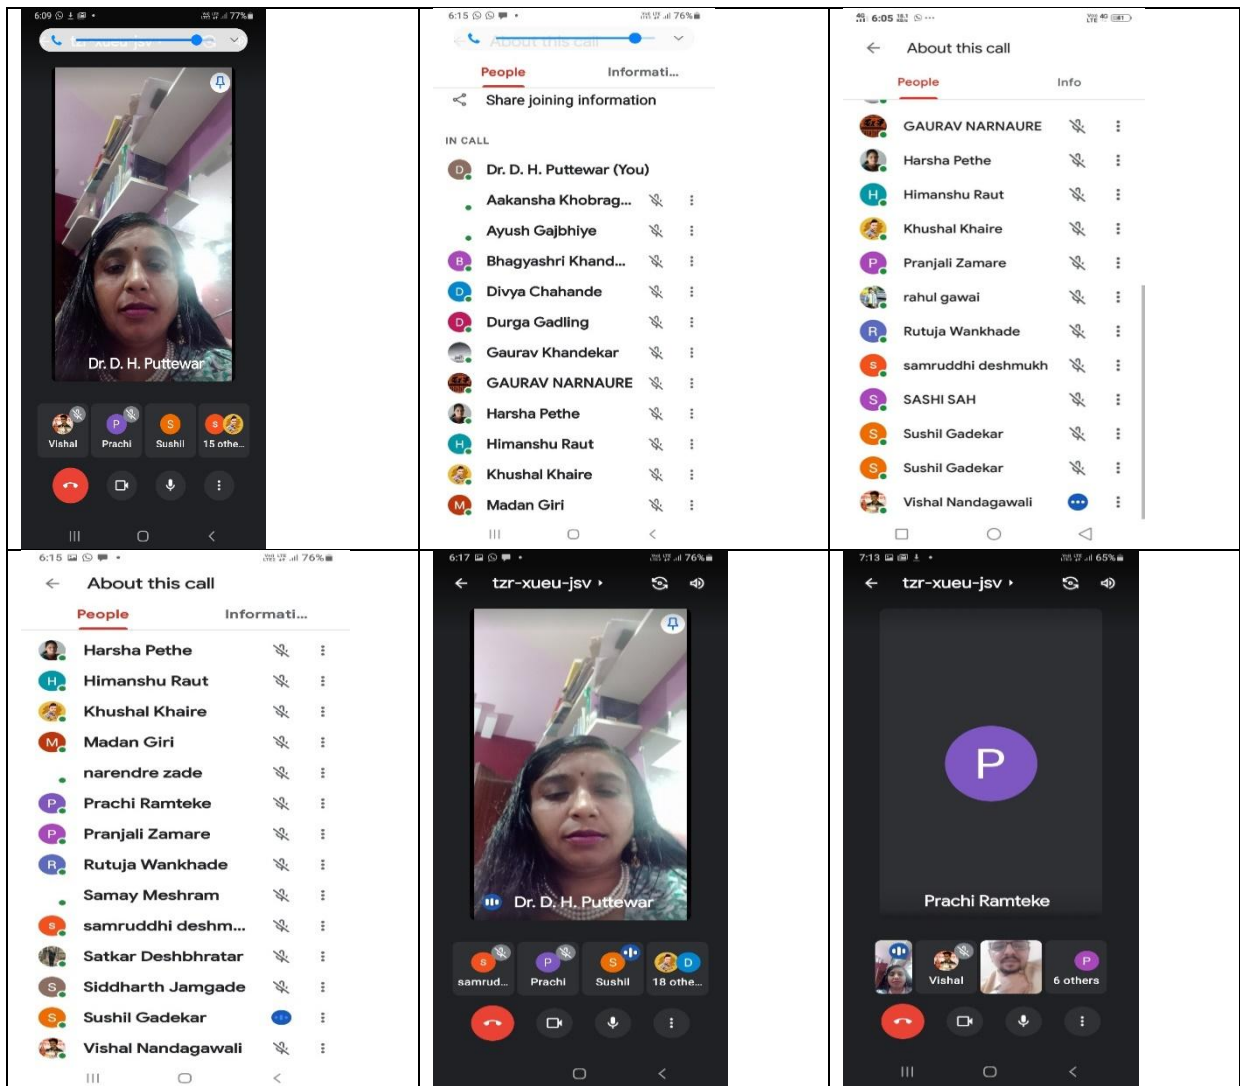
6:09 77%

Dr. D. H. Puttewar

Vishal Prachi S Sushil S 15 othe...

6:15 76%

About this call

People Informati...

Share joining information

IN CALL

D Dr. D. H. Puttewar (You)

Aakansha Khobrag...

Ayush Gajbhiye

B Bhagyashri Khand...

D Divya Chahande

D Durga Gadling

Gaurav Khandekar

GAURAV NARNAURE

Harsha Pethe

H Himanshu Raut

Khushal Khaire

M Madan Giri

6:05

About this call

People Info

GAURAV NARNAURE

Harsha Pethe

H Himanshu Raut

Khushal Khaire

P Pranjali Zamare

rahul gawai

R Rutuja Wankhade

S samruddhi deshmukh

S SASHI SAH

S Sushil Gadekar

S Sushil Gadekar

Vishal Nandagawali

6:15 76%

About this call

People Informati...

Harsha Pethe

H Himanshu Raut

Khushal Khaire

M Madan Giri

narendre zade

P Prachi Ramteke

P Pranjali Zamare

R Rutuja Wankhade

Samay Meshram

S samruddhi deshm...

Satkar Deshbhratar

S Siddharth Jamgade

S Sushil Gadekar

Vishal Nandagawali

6:17 76%

tzr-xueu-jsv

Dr. D. H. Puttewar

S samrud... P Prachi S Sushil D 18 othe...

7:13 65%

tzr-xueu-jsv

P

Prachi Ramteke

Vishal P 6 others